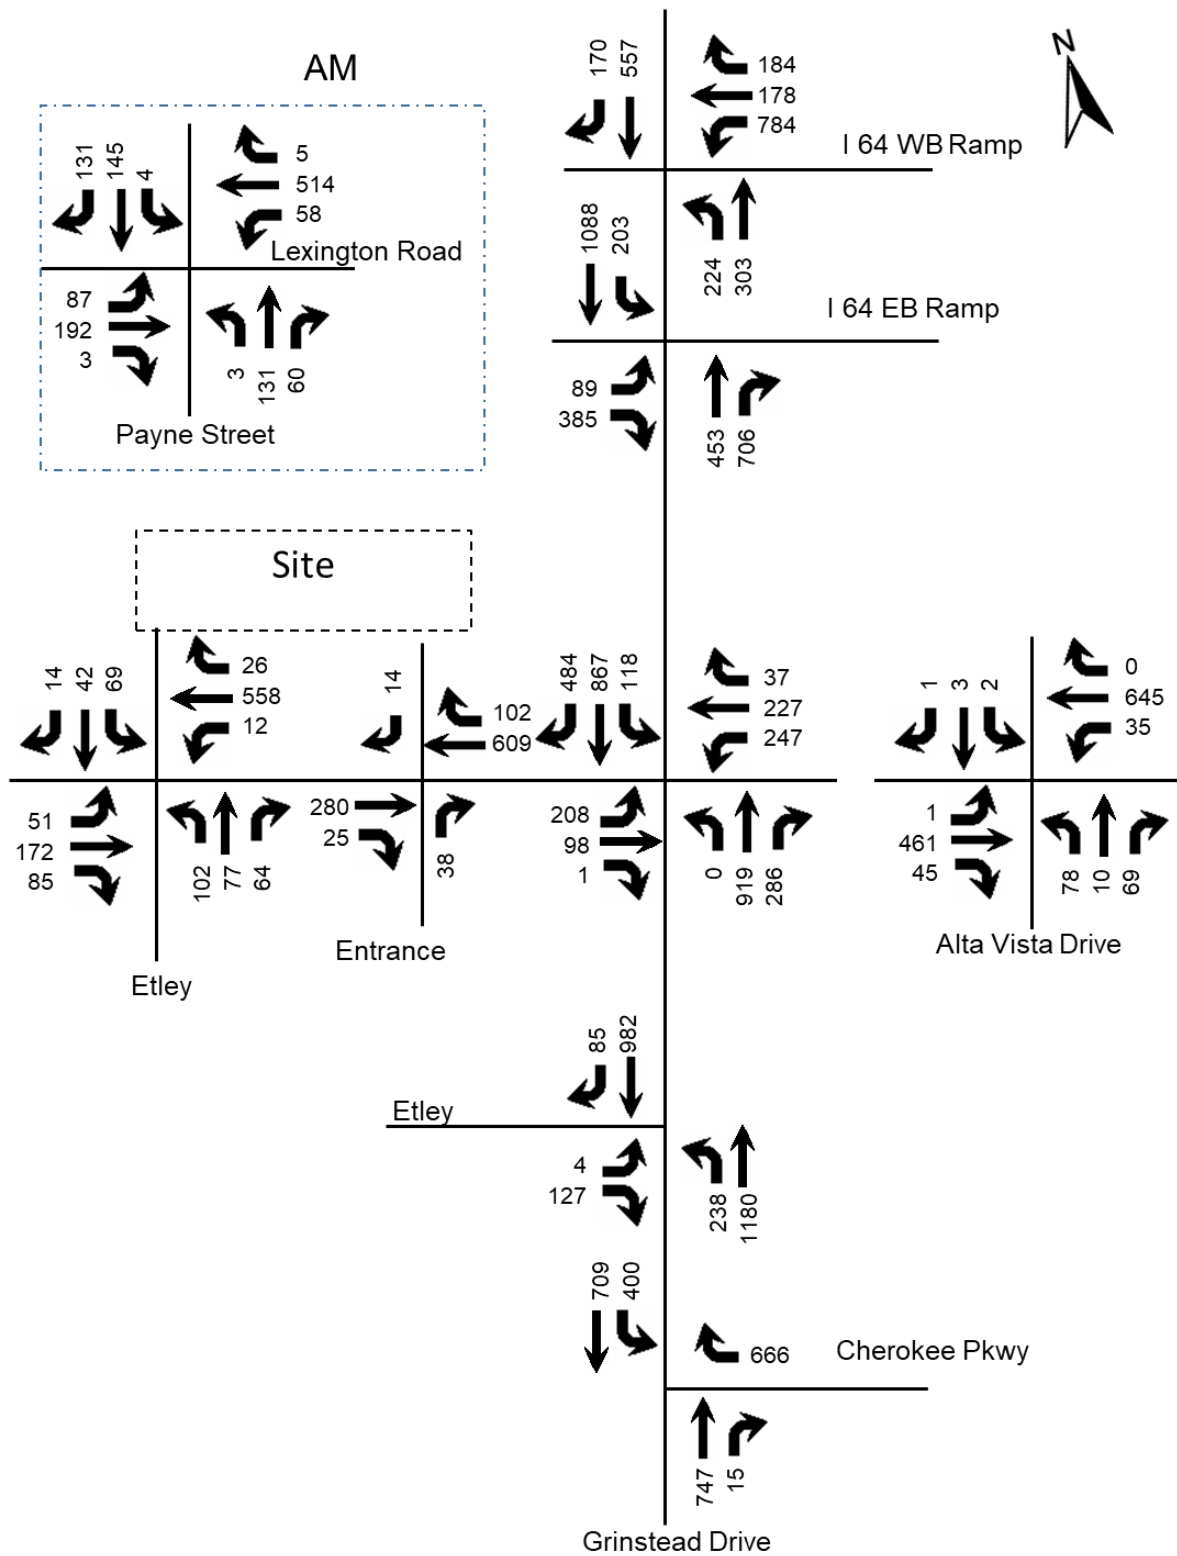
AM

N

131 145 4
5
514
58
Lexington Road
87
192
3
3 131 60
Payne Street

170 557
184
178
784
I 64 WB Ramp
1088 203
224 303
I 64 EB Ramp
89
385
453 706

Site

14 42 69
26
558
12
51
172
85
102 77 64
Etley

14
102
609
280
25
38
Entrance

484 867 118
37
227
247
208
98
1
0 919 286

1 3 2
0
645
35
1
461
45
78 10 69
Alta Vista Drive

85 982
Etley
4
127
238 1180

709 400
666
Cherokee Pkwy
747 15
Grinstead Drive